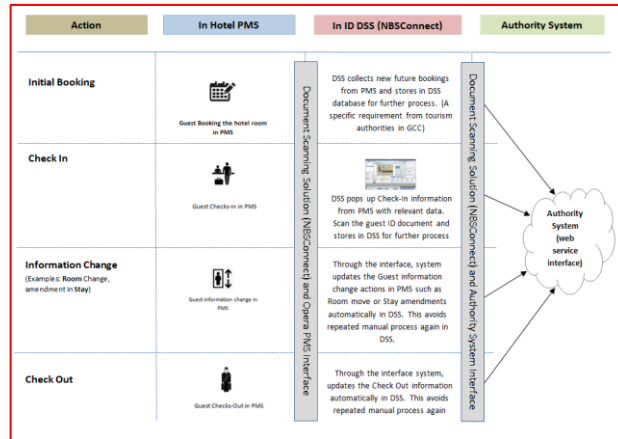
| Action | In Hotel PMS | In ID DSS (NBSConnect) | Authority System |
|---|---|---|---|
| Initial Booking | Guest Booking the hotel room in PMS | DSS collects new future bookings from PMS and stores in DSS database for further process. (A specific requirement from tourism authorities in GCC) | |
| Check In | Guest Checks-in in PMS | DSS pops up Check-In information from PMS with relevant data. Scan the guest ID document and stores in DSS for further process | |
| Information Change (Examples: Room Change, amendment in Stay) | Guest information change in PMS | Through the interface, system updates the Guest information change actions in PMS such as Room move or Stay amendments automatically in DSS. This avoids repeated manual process again in DSS. | |
| Check Out | Guest Checks-Out in PMS | Through the interface system, updates the Check Out information automatically in DSS. This avoids repeated manual process again | |

Document Scanning Solution (NBSConnect) and Opera PMS Interface

Document Scanning Solution (NBSConnect) and Authority System Interface

Authority System (web service interface)